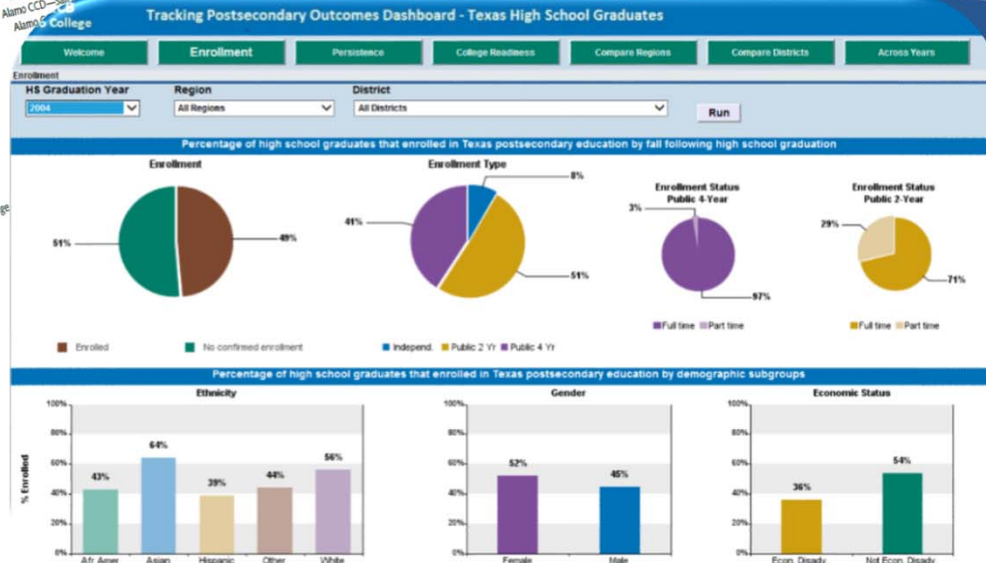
Alamo CCD
Alamo College

Tracking Postsecondary Outcomes Dashboard - Texas High School Graduates

Welcome | Enrollment | Persistence | College Readiness | Compare Regions | Compare Districts | Across Years

Enrollment

HS Graduation Year
2004

Region
All Regions

District
All Districts

Run

Percentage of high school graduates that enrolled in Texas postsecondary education by fall following high school graduation

Enrollment
51%
49%
Enrolled
No confirmed enrollment

Enrollment Type
8%
41%
51%
Independ.
Public 2 Yr
Public 4 Yr

Enrollment Status Public 4-Year
3%
97%
Full time
Part time

Enrollment Status Public 2-Year
29%
71%
Full time
Part time

Percentage of high school graduates that enrolled in Texas postsecondary education by demographic subgroups

Ethnicity
% Enrolled
100%
80%
60%
40%
20%
0%
43%
64%
39%
44%
56%
Afr. Amer.
Asian
Hispanic
Other
White

Gender
100%
80%
60%
40%
20%
0%
52%
45%
Female
Male

Economic Status
100%
80%
60%
40%
20%
0%
36%
54%
Econ. Disadv.
Not Econ. Disadv.